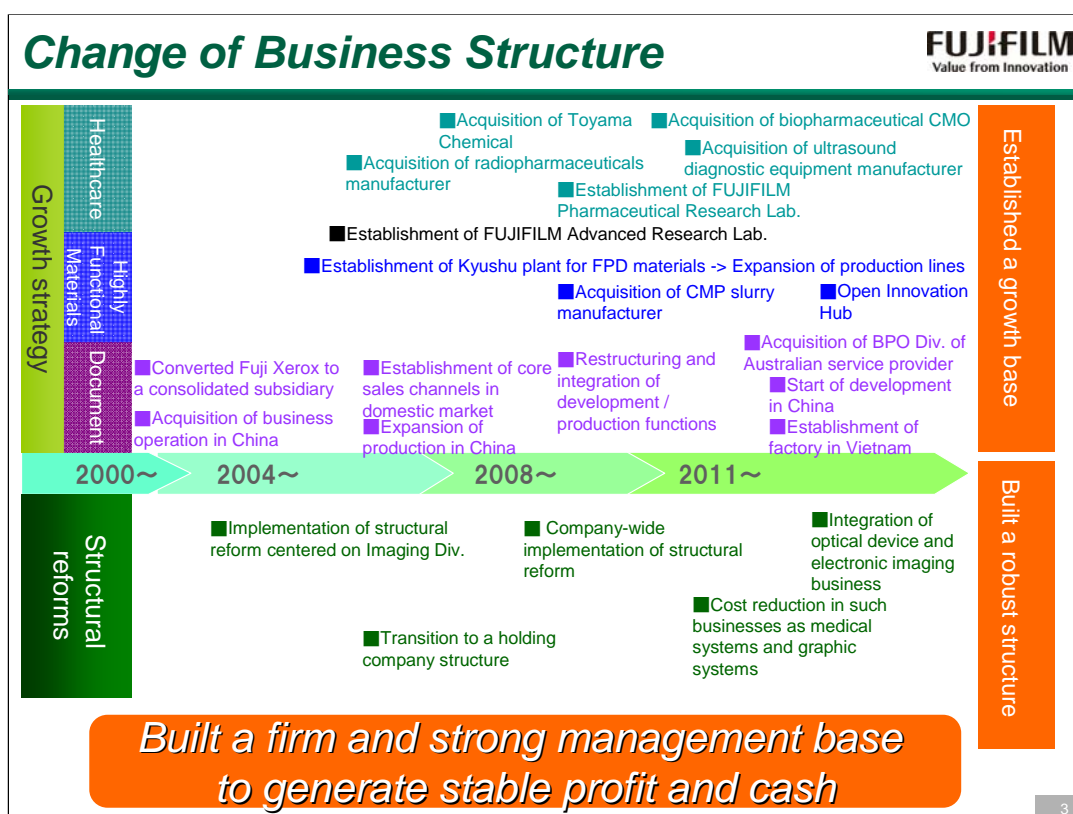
Change of Business Structure

FUJIFILM
Value from Innovation

Growth strategy

Healthcare

Highly Functional Materials

Document

■Acquisition of Toyama Chemical

■Acquisition of biopharmaceutical CMO

■Acquisition of radiopharmaceuticals manufacturer

■Acquisition of ultrasound diagnostic equipment manufacturer

■Establishment of FUJIFILM Pharmaceutical Research Lab.

■Establishment of FUJIFILM Advanced Research Lab.

■Establishment of Kyushu plant for FPD materials -> Expansion of production lines

■Acquisition of CMP slurry manufacturer

■Open Innovation Hub

■Converted Fuji Xerox to a consolidated subsidiary

■Acquisition of business operation in China

■Establishment of core sales channels in domestic market

■Expansion of production in China

■Restructuring and integration of development / production functions

■Acquisition of BPO Div. of Australian service provider

■Start of development in China

■Establishment of factory in Vietnam

Established a growth base

2000～ 2004～ 2008～ 2011～

Structural reforms

■Implementation of structural reform centered on Imaging Div.

■Transition to a holding company structure

■ Company-wide implementation of structural reform

■Integration of optical device and electronic imaging business

■Cost reduction in such businesses as medical systems and graphic systems

Built a robust structure

Built a firm and strong management base to generate stable profit and cash

3